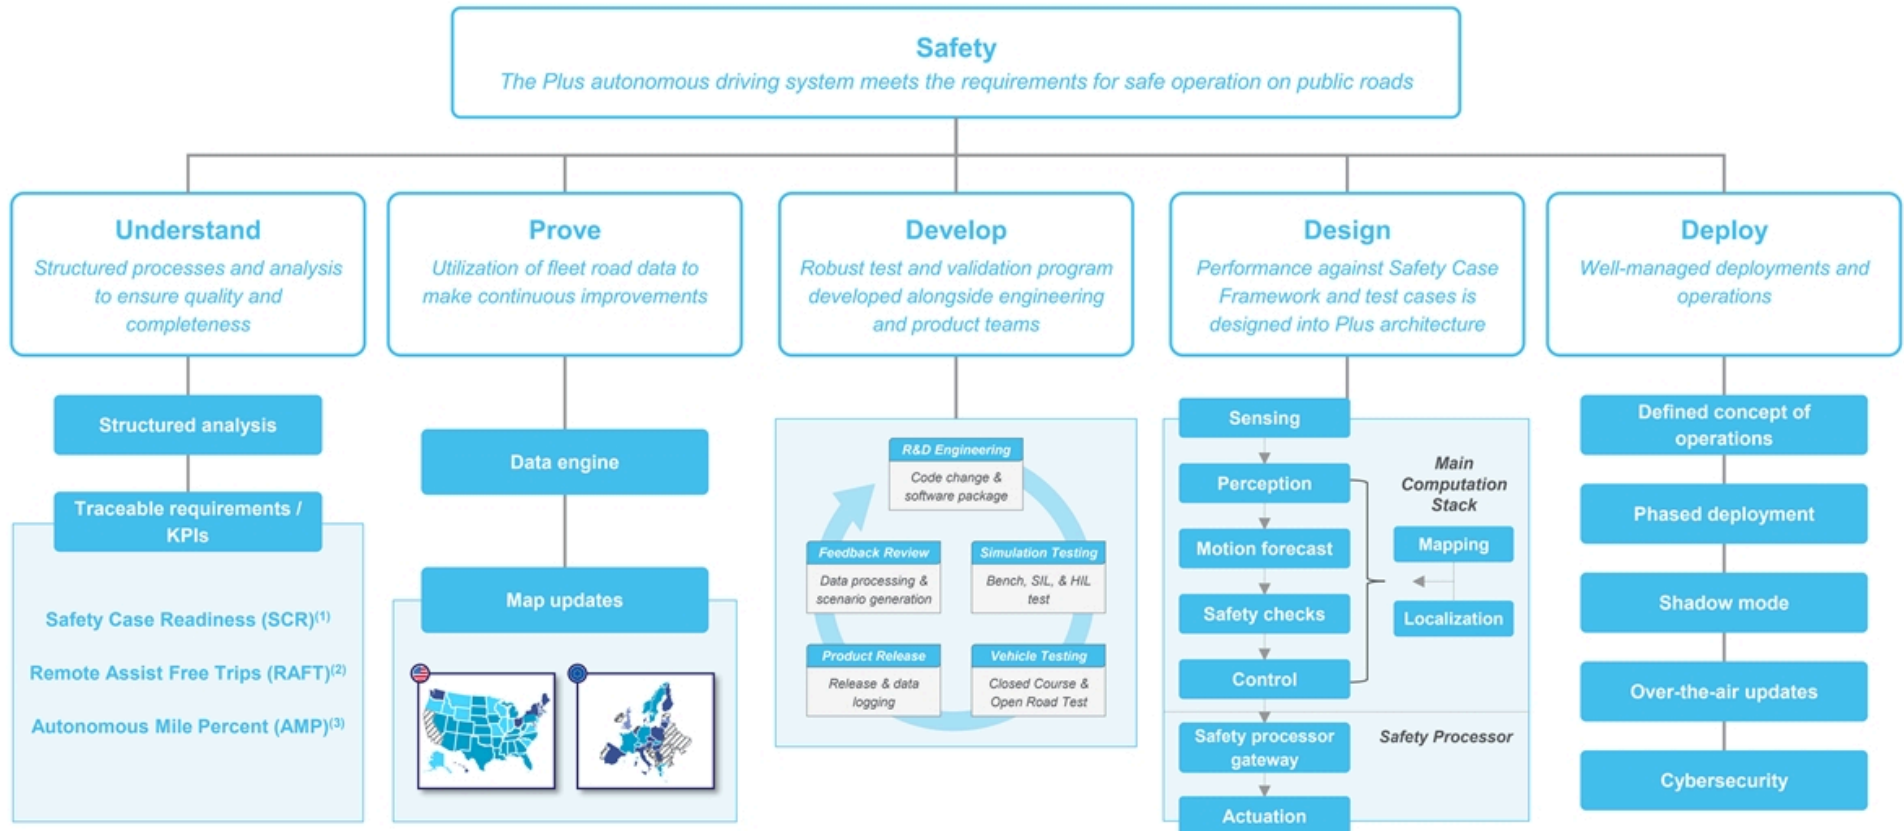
Safety
The Plus autonomous driving system meets the requirements for safe operation on public roads

Understand
Structured processes and analysis to ensure quality and completeness

Structured analysis

Traceable requirements / KPIs

Safety Case Readiness (SCR)$^{(1)}$

Remote Assist Free Trips (RAFT)$^{(2)}$

Autonomous Mile Percent (AMP)$^{(3)}$

Prove
Utilization of fleet road data to make continuous improvements

Data engine

Map updates

Develop
Robust test and validation program developed alongside engineering and product teams

R&D Engineering
Code change & software package

Simulation Testing
Bench, SIL, & HIL test

Vehicle Testing
Closed Course & Open Road Test

Product Release
Release & data logging

Feedback Review
Data processing & scenario generation

Design
Performance against Safety Case Framework and test cases is designed into Plus architecture

Sensing

Perception

Motion forecast

Safety checks

Control

Main Computation Stack

Mapping

Localization

Safety processor gateway

Safety Processor

Actuation

Deploy
Well-managed deployments and operations

Defined concept of operations

Phased deployment

Shadow mode

Over-the-air updates

Cybersecurity